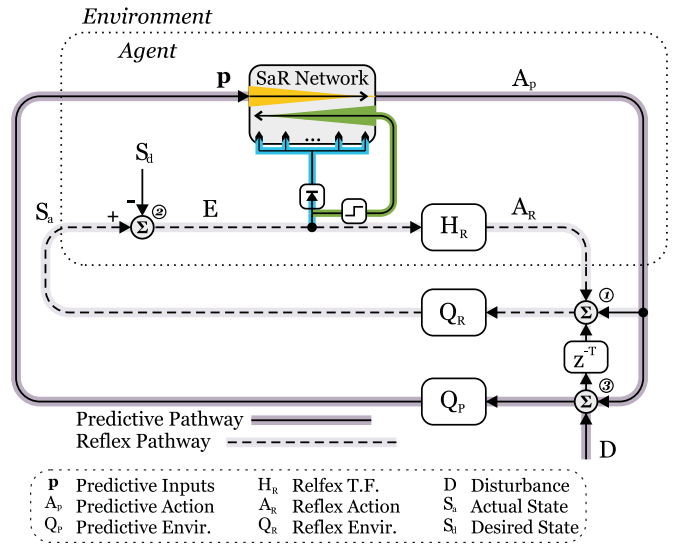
Environment

Agent

p

SaR Network

...

$A_p$

$S_d$

-

+

$S_a$

Σ ②

E

$H_R$

$A_R$

Σ ①

$Q_R$

$z^{-T}$

$Q_P$

Σ ③

D

Predictive Pathway

Reflex Pathway

| | | | | | |
|---|---|---|---|---|---|
| p | Predictive Inputs | $H_R$ | Relfex T.F. | D | Disturbance |
| $A_P$ | Predictive Action | $A_R$ | Reflex Action | $S_a$ | Actual State |
| $Q_P$ | Predictive Envir. | $Q_R$ | Reflex Envir. | $S_d$ | Desired State |